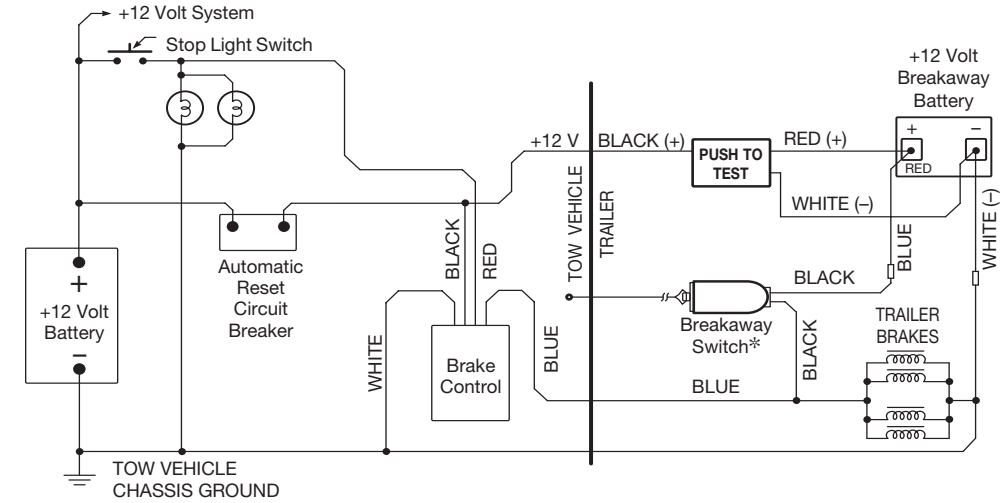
+12 Volt System

Stop Light Switch

+12 Volt Breakaway Battery

+

–

RED

+12 V

BLACK (+)

PUSH TO TEST

RED (+)

WHITE (–)

TOW VEHICLE

TRAILER

BLACK

RED

BLUE

WHITE (–)

BLACK

Automatic Reset Circuit Breaker

+

+12 Volt Battery

–

WHITE

Brake Control

BLUE

Breakaway Switch*

BLACK

TRAILER BRAKES

BLUE

TOW VEHICLE CHASSIS GROUND